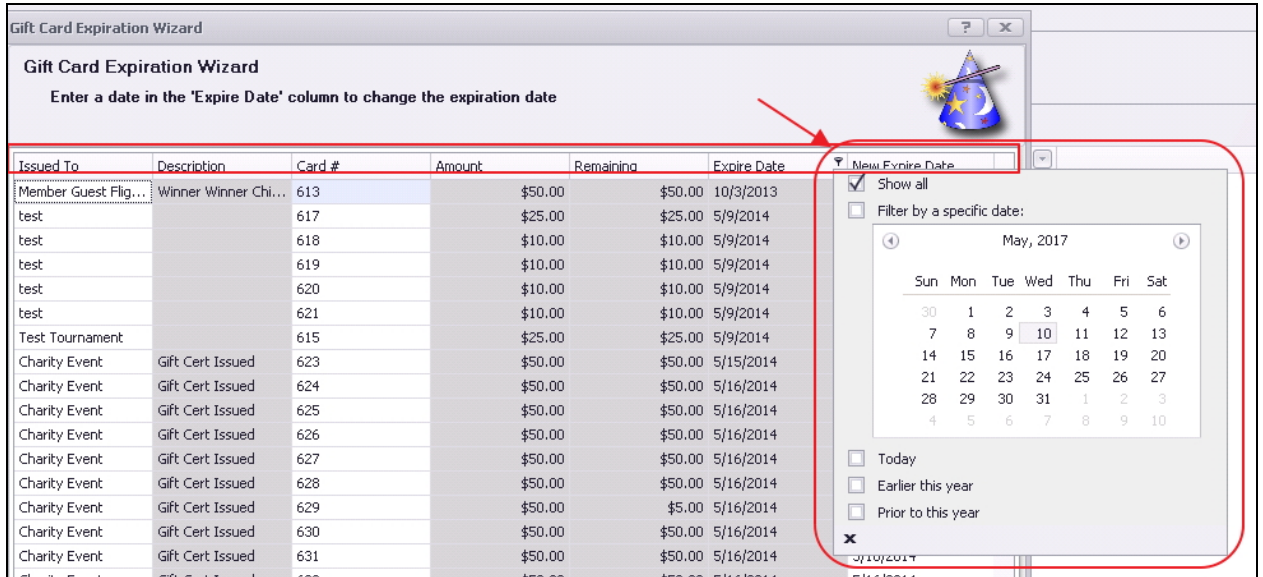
Gift Card Expiration Wizard

? X

Gift Card Expiration Wizard

Enter a date in the 'Expire Date' column to change the expiration date

| Issued To | Description | Card # | Amount | Remaining | Expire Date | New Expire Date |
|---|---|---|---|---|---|---|
| Member Guest Flig... | Winner Winner Chi... | 613 | $50.00 | $50.00 | 10/3/2013 | |
| test | | 617 | $25.00 | $25.00 | 5/9/2014 | |
| test | | 618 | $10.00 | $10.00 | 5/9/2014 | |
| test | | 619 | $10.00 | $10.00 | 5/9/2014 | |
| test | | 620 | $10.00 | $10.00 | 5/9/2014 | |
| test | | 621 | $10.00 | $10.00 | 5/9/2014 | |
| Test Tournament | | 615 | $25.00 | $25.00 | 5/9/2014 | |
| Charity Event | Gift Cert Issued | 623 | $50.00 | $50.00 | 5/15/2014 | |
| Charity Event | Gift Cert Issued | 624 | $50.00 | $50.00 | 5/16/2014 | |
| Charity Event | Gift Cert Issued | 625 | $50.00 | $50.00 | 5/16/2014 | |
| Charity Event | Gift Cert Issued | 626 | $50.00 | $50.00 | 5/16/2014 | |
| Charity Event | Gift Cert Issued | 627 | $50.00 | $50.00 | 5/16/2014 | |
| Charity Event | Gift Cert Issued | 628 | $50.00 | $50.00 | 5/16/2014 | |
| Charity Event | Gift Cert Issued | 629 | $50.00 | $5.00 | 5/16/2014 | |
| Charity Event | Gift Cert Issued | 630 | $50.00 | $50.00 | 5/16/2014 | |
| Charity Event | Gift Cert Issued | 631 | $50.00 | $50.00 | 5/16/2014 | 5/16/2014 |

Show all
Filter by a specific date:

May, 2017

| Sun | Mon | Tue | Wed | Thu | Fri | Sat |
|---|---|---|---|---|---|---|
| 30 | 1 | 2 | 3 | 4 | 5 | 6 |
| 7 | 8 | 9 | 10 | 11 | 12 | 13 |
| 14 | 15 | 16 | 17 | 18 | 19 | 20 |
| 21 | 22 | 23 | 24 | 25 | 26 | 27 |
| 28 | 29 | 30 | 31 | 1 | 2 | 3 |
| 4 | 5 | 6 | 7 | 8 | 9 | 10 |

Today
Earlier this year
Prior to this year
x